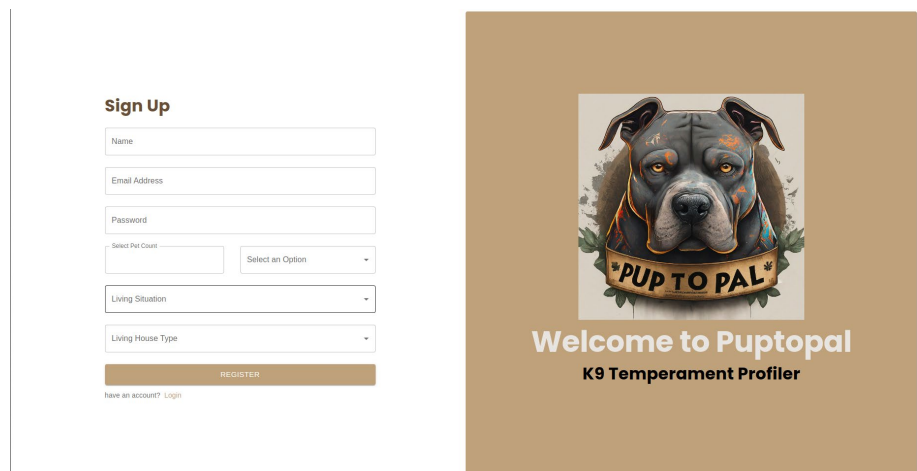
Sign Up

Name

Email Address

Password

Select Pet Count

Select an Option

Living Situation

Living House Type

REGISTER

have an account? Login

PUP TO PAL

Welcome to Puptopal

K9 Temperament Profiler